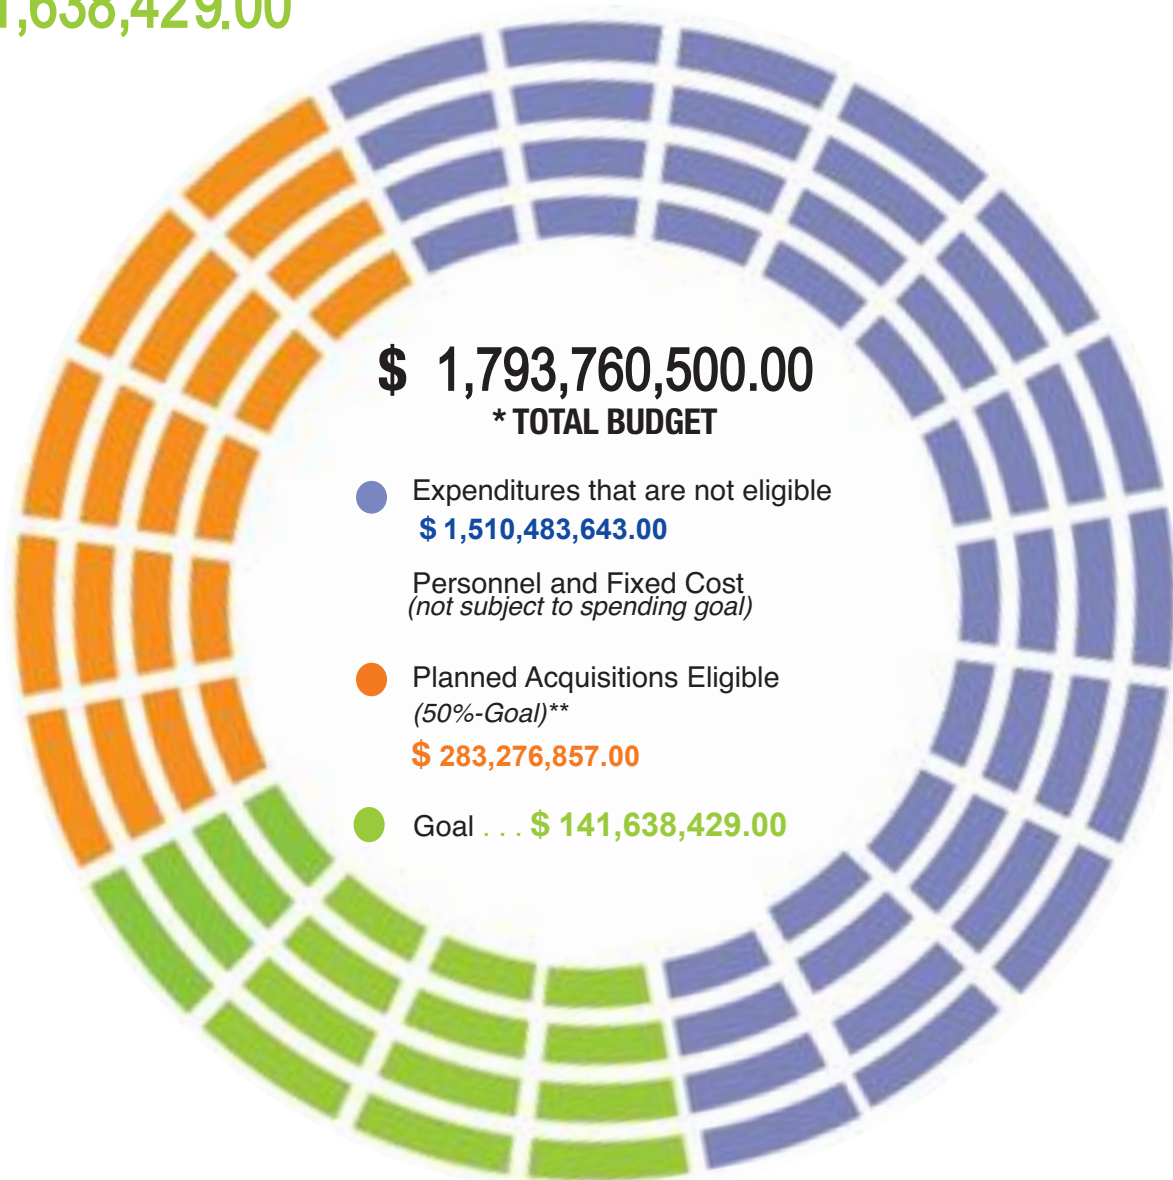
1,638,429.00

$ 1,793,760,500.00
* TOTAL BUDGET

Expenditures that are not eligible
$ 1,510,483,643.00

Personnel and Fixed Cost
(not subject to spending goal)

Planned Acquisitions Eligible
(50%-Goal)**
$ 283,276,857.00

Goal . . . $ 141,638,429.00